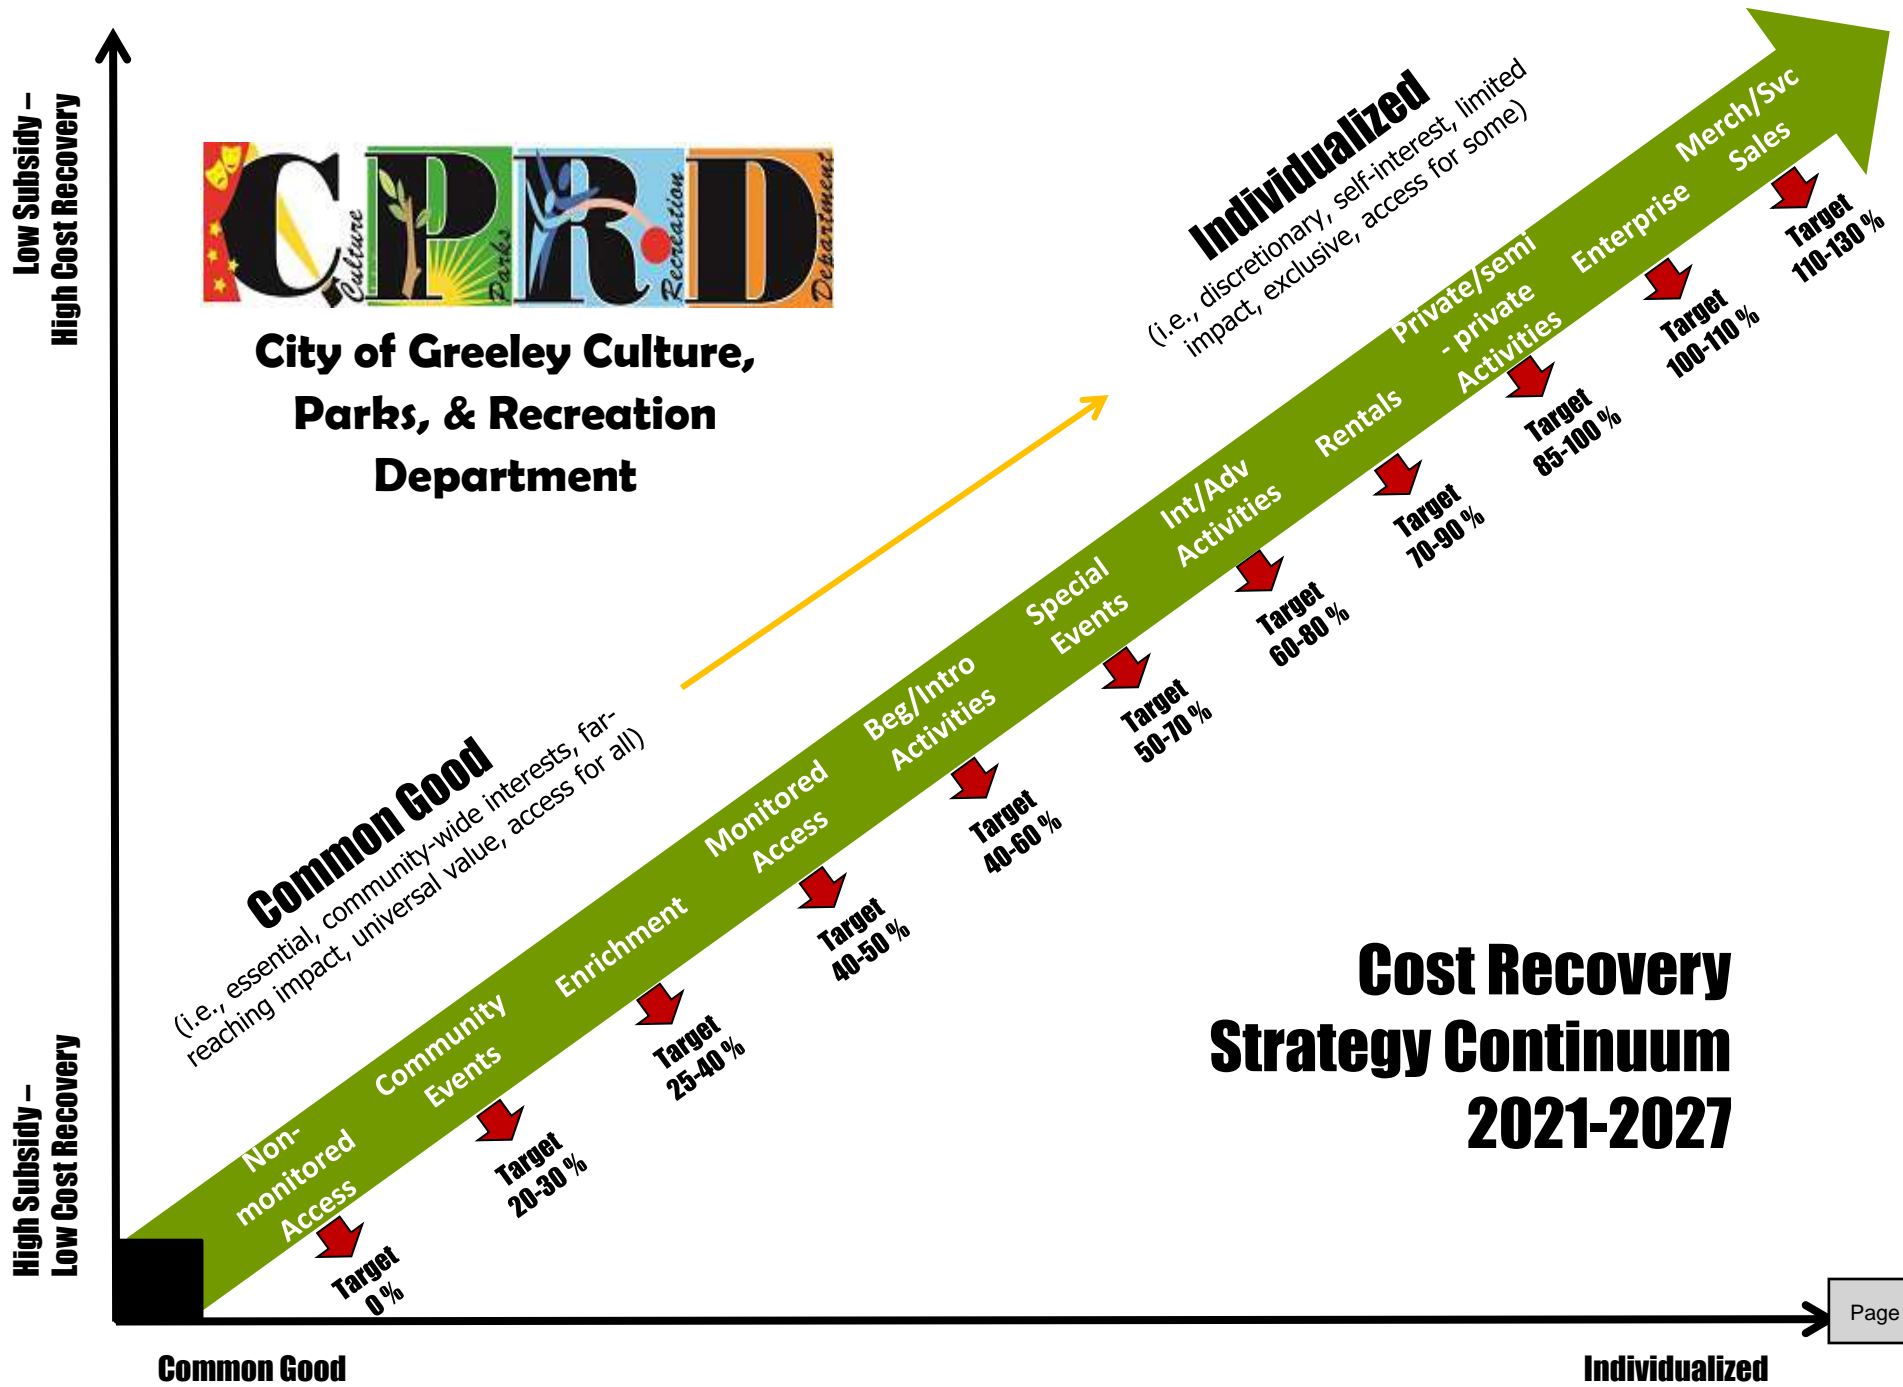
Low Subsidy – High Cost Recovery

High Subsidy – Low Cost Recovery

CPRD

Culture Parks Recreation Department

City of Greeley Culture, Parks, & Recreation Department

Individualized
(i.e., discretionary, self-interest, limited impact, exclusive, access for some)

Common Good
(i.e., essential, community-wide interests, far-reaching impact, universal value, access for all)

Non-monitored Access

Target 0 %

Community Events

Target 20-30 %

Enrichment

Target 25-40 %

Monitored Access

Target 40-50 %

Beg/Intro Activities

Target 40-60 %

Special Events

Target 50-70 %

Int/Adv Activities

Target 60-80 %

Rentals

Target 70-90 %

Private/semi - private Activities

Target 85-100 %

Enterprise

Target 100-110 %

Merch/Svc Sales

Target 110-130 %

Cost Recovery Strategy Continuum 2021-2027

Page

Common Good

Individualized